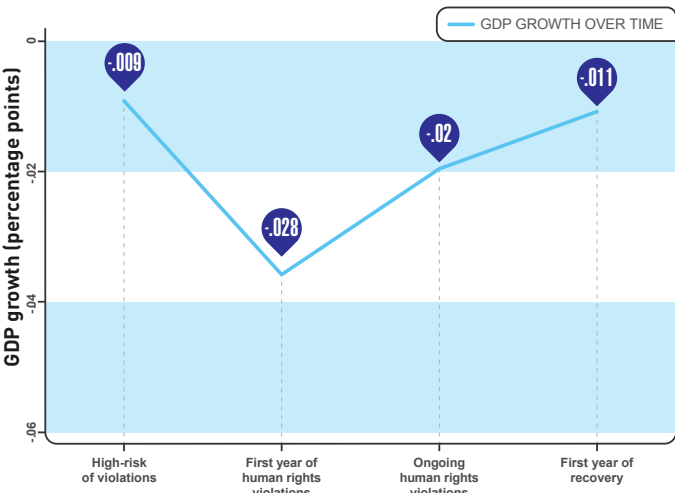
GDP GROWTH OVER TIME

GDP growth (percentage points)

0
-.02
-.04
-.06

-.009
-.028
-.02
-.011

High-risk of violations
First year of human rights violations
Ongoing human rights violations
First year of recovery